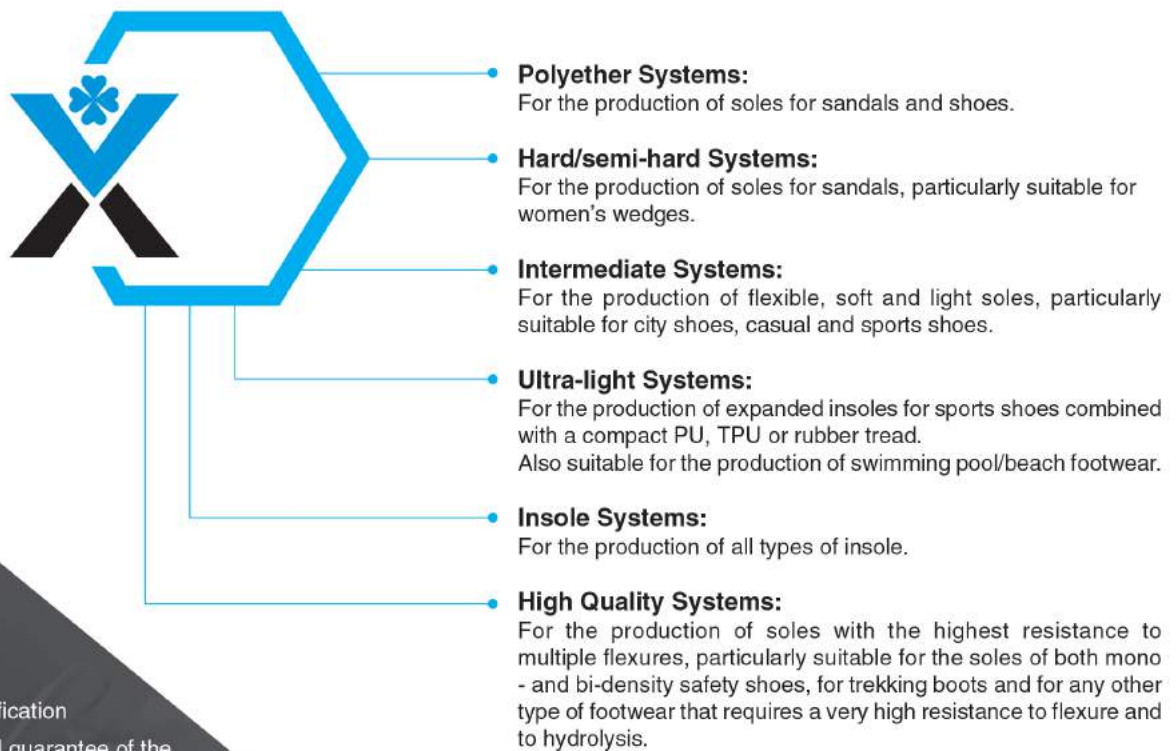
Polyether Systems:
For the production of soles for sandals and shoes.

Hard/semi-hard Systems:
For the production of soles for sandals, particularly suitable for women's wedges.

Intermediate Systems:
For the production of flexible, soft and light soles, particularly suitable for city shoes, casual and sports shoes.

Ultra-light Systems:
For the production of expanded insoles for sports shoes combined with a compact PU, TPU or rubber tread.
Also suitable for the production of swimming pool/beach footwear.

Insole Systems:
For the production of all types of insole.

High Quality Systems:
For the production of soles with the highest resistance to multiple flexures, particularly suitable for the soles of both mono - and bi-density safety shoes, for trekking boots and for any other type of footwear that requires a very high resistance to flexure and to hydrolysis.

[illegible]fication
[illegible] guarantee of the